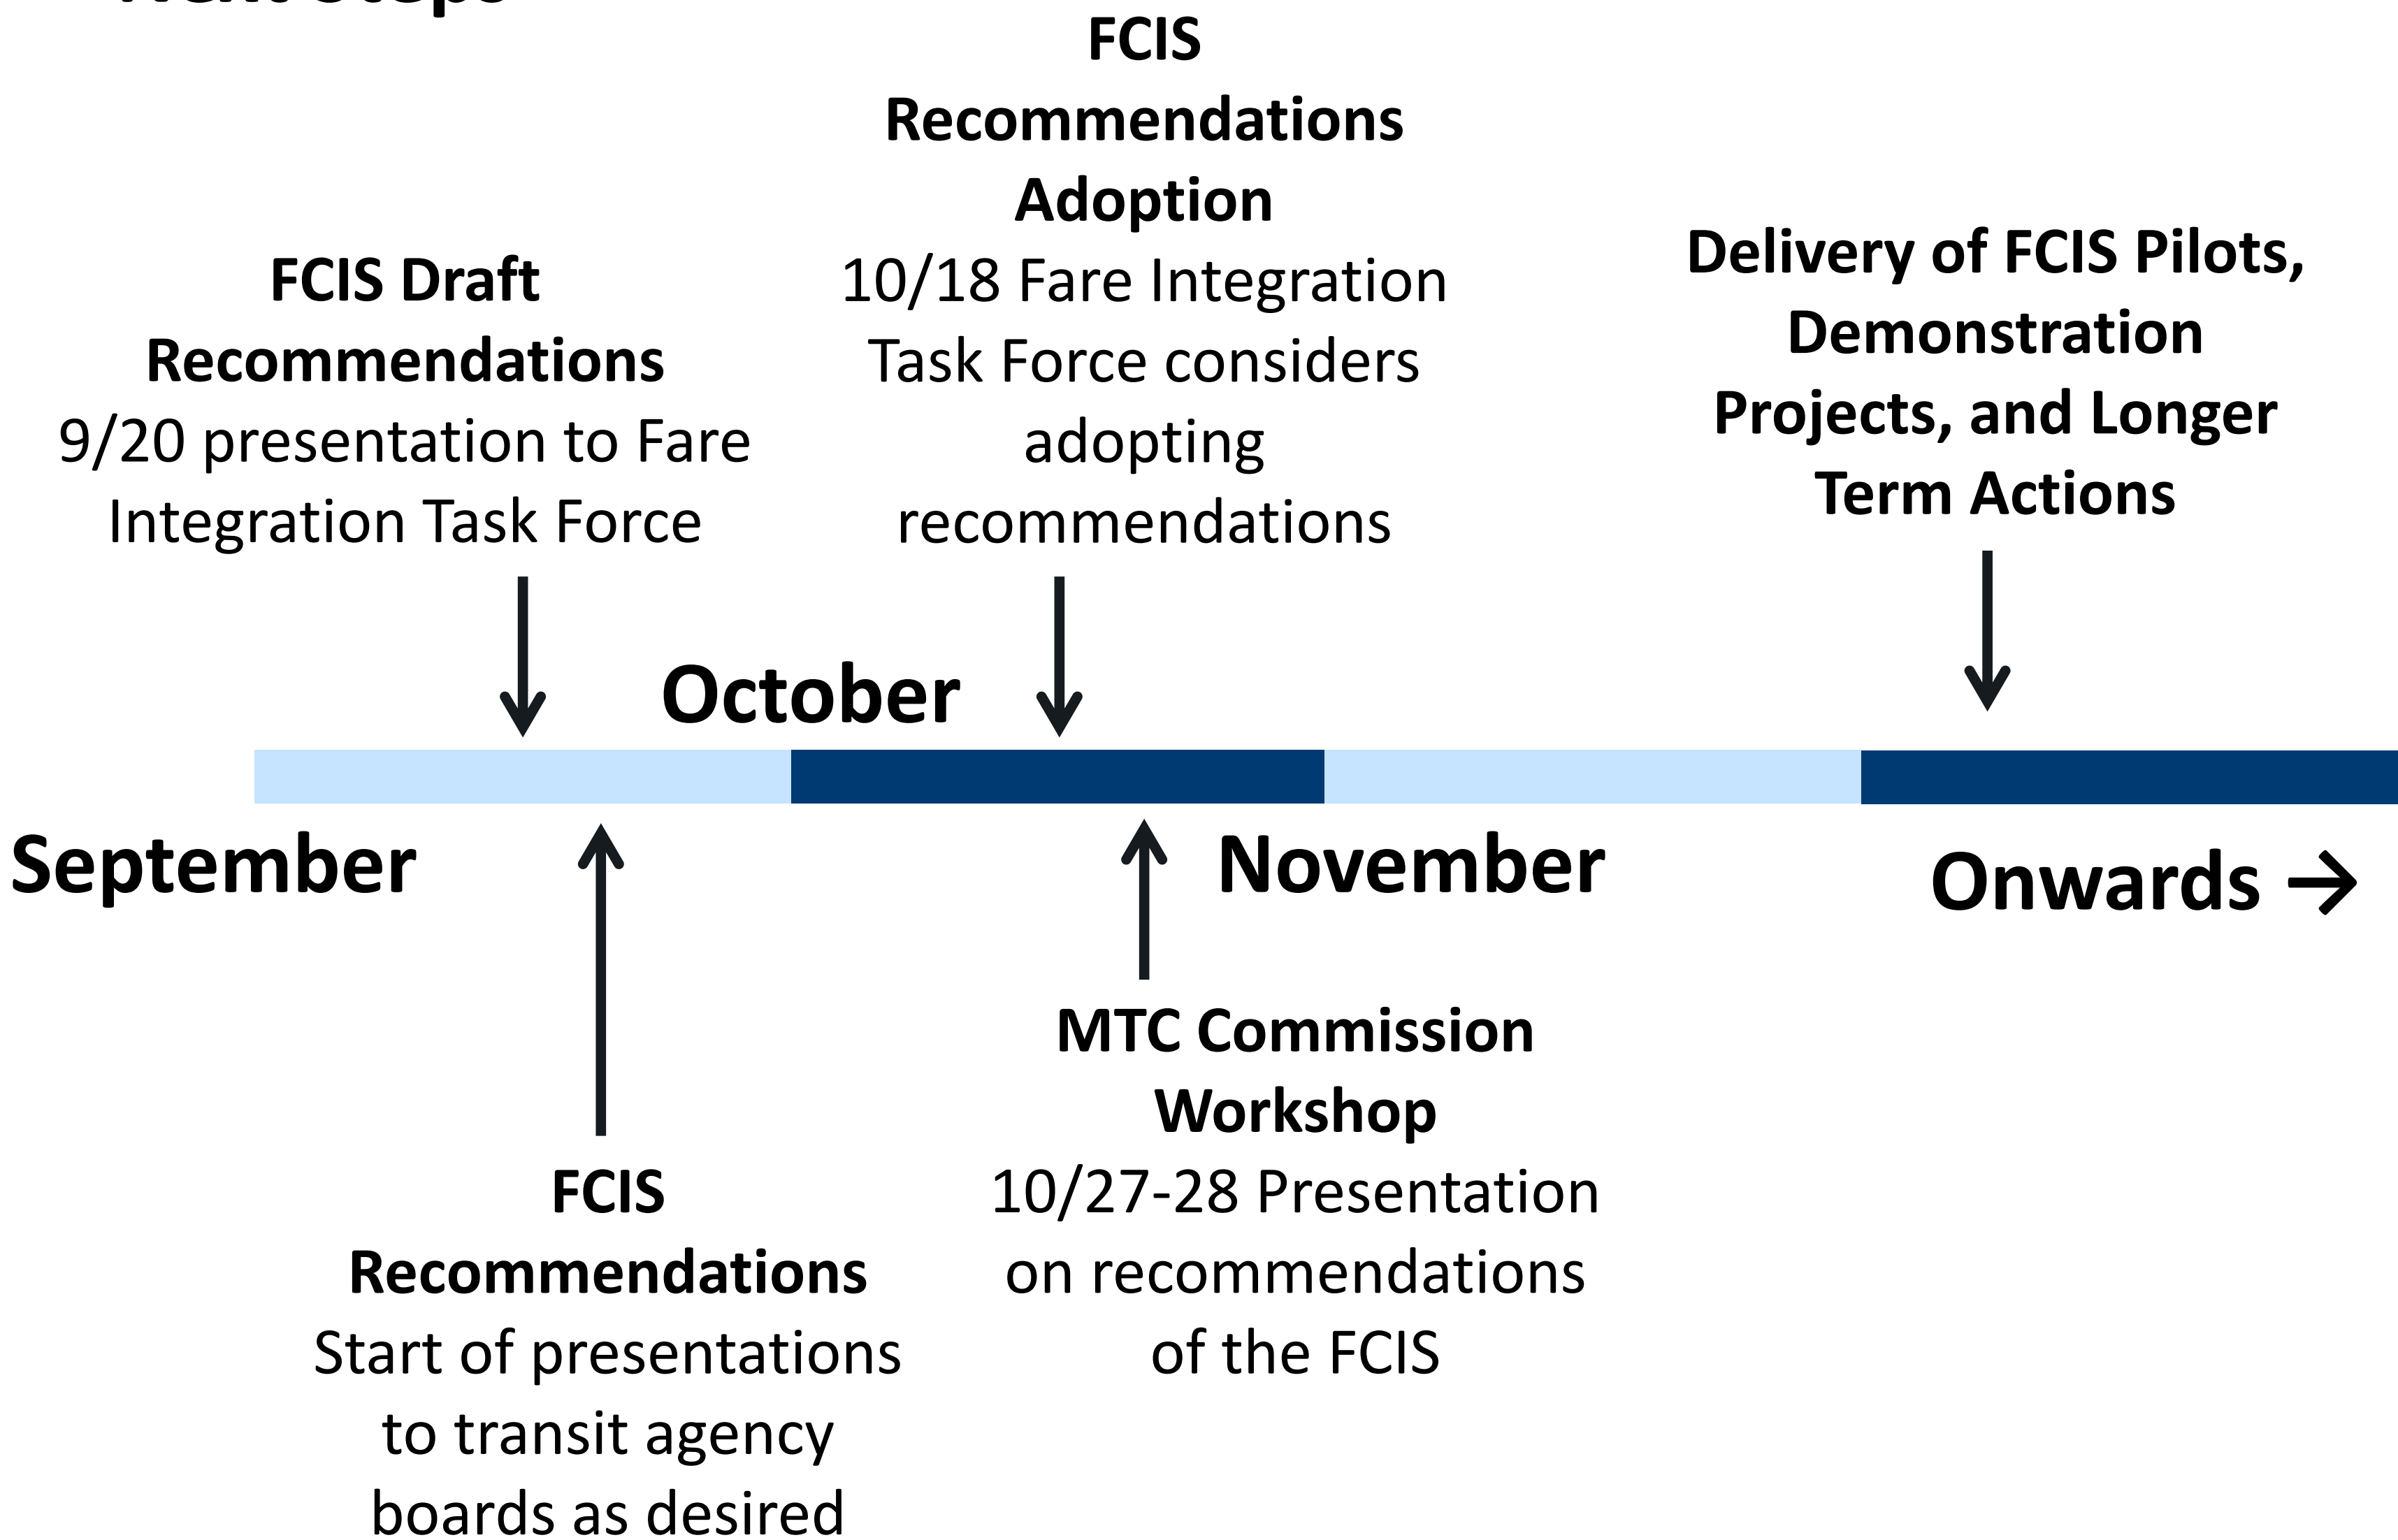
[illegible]

FCIS Recommendations Adoption
10/18 Fare Integration Task Force considers adopting recommendations

FCIS Draft Recommendations
9/20 presentation to Fare Integration Task Force

Delivery of FCIS Pilots, Demonstration Projects, and Longer Term Actions

October

September

November

Onwards →

FCIS Recommendations
Start of presentations to transit agency boards as desired

MTC Commission Workshop
10/27-28 Presentation on recommendations of the FCIS